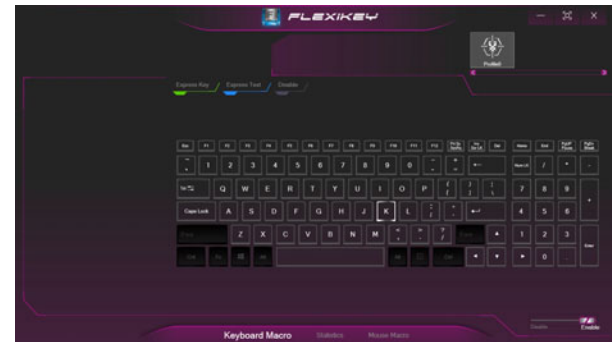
FLEXIKEY

Profile1

Express Key / Express Text / Disable

Esc F1 F2 F3 F4 F5 F6 F7 F8 F9 F10 F11 F12 Del Home End PgUp PgDn

~ ` 1 2 3 4 5 6 7 8 9 0 _ - + = ←

Num Lk / * -

Tab Q W E R T Y U I O P { [ } ] | \ 7 8 9 +

Caps Lock A S D F G H J K L : ; " ' ↵ 4 5 6

Z X C V B N M < , > . ? / ▲ 1 2 3 Enter

◄ ▼ ► 0 .

Disable Enable

Keyboard Macro Statistics Mouse Macro